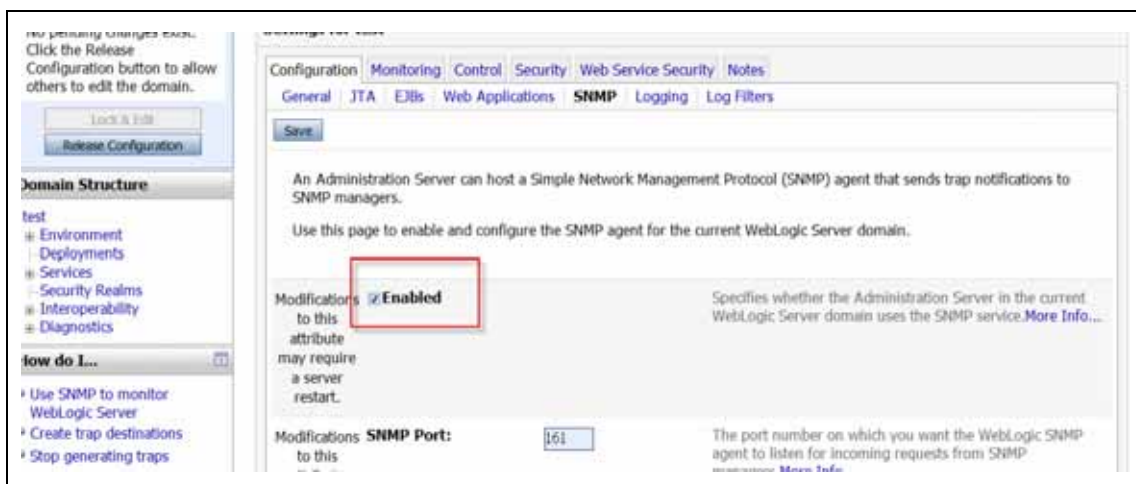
No pending changes exist. Click the Release Configuration button to allow others to edit the domain.

Lock & Edit

Release Configuration

Domain Structure

test
Environment
Deployments
Services
Security Realms
Interoperability
Diagnostics

How do I...

Use SNMP to monitor WebLogic Server
Create trap destinations
Stop generating traps

Settings for test

Configuration Monitoring Control Security Web Service Security Notes

General JTA EJBs Web Applications SNMP Logging Log Filters

Save

An Administration Server can host a Simple Network Management Protocol (SNMP) agent that sends trap notifications to SNMP managers.

Use this page to enable and configure the SNMP agent for the current WebLogic Server domain.

Modifications to this attribute may require a server restart.

Enabled

Specifies whether the Administration Server in the current WebLogic Server domain uses the SNMP service. More Info...

Modifications to this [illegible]

SNMP Port:

161

The port number on which you want the WebLogic SNMP agent to listen for incoming requests from SNMP managers. More Info...